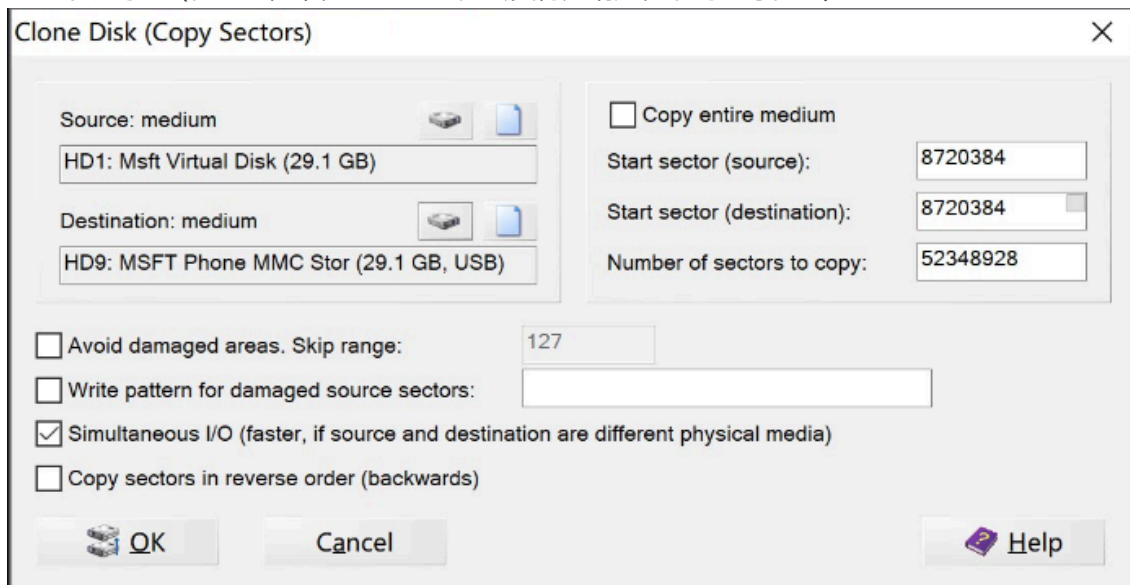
Clone Disk (Copy Sectors)

×

Source: medium

HD1: Msft Virtual Disk (29.1 GB)

Destination: medium

HD9: MSFT Phone MMC Stor (29.1 GB, USB)

Copy entire medium

Start sector (source): 8720384

Start sector (destination): 8720384

Number of sectors to copy: 52348928

Avoid damaged areas. Skip range: 127

Write pattern for damaged source sectors:

Simultaneous I/O (faster, if source and destination are different physical media)

Copy sectors in reverse order (backwards)

OK

Cancel

Help